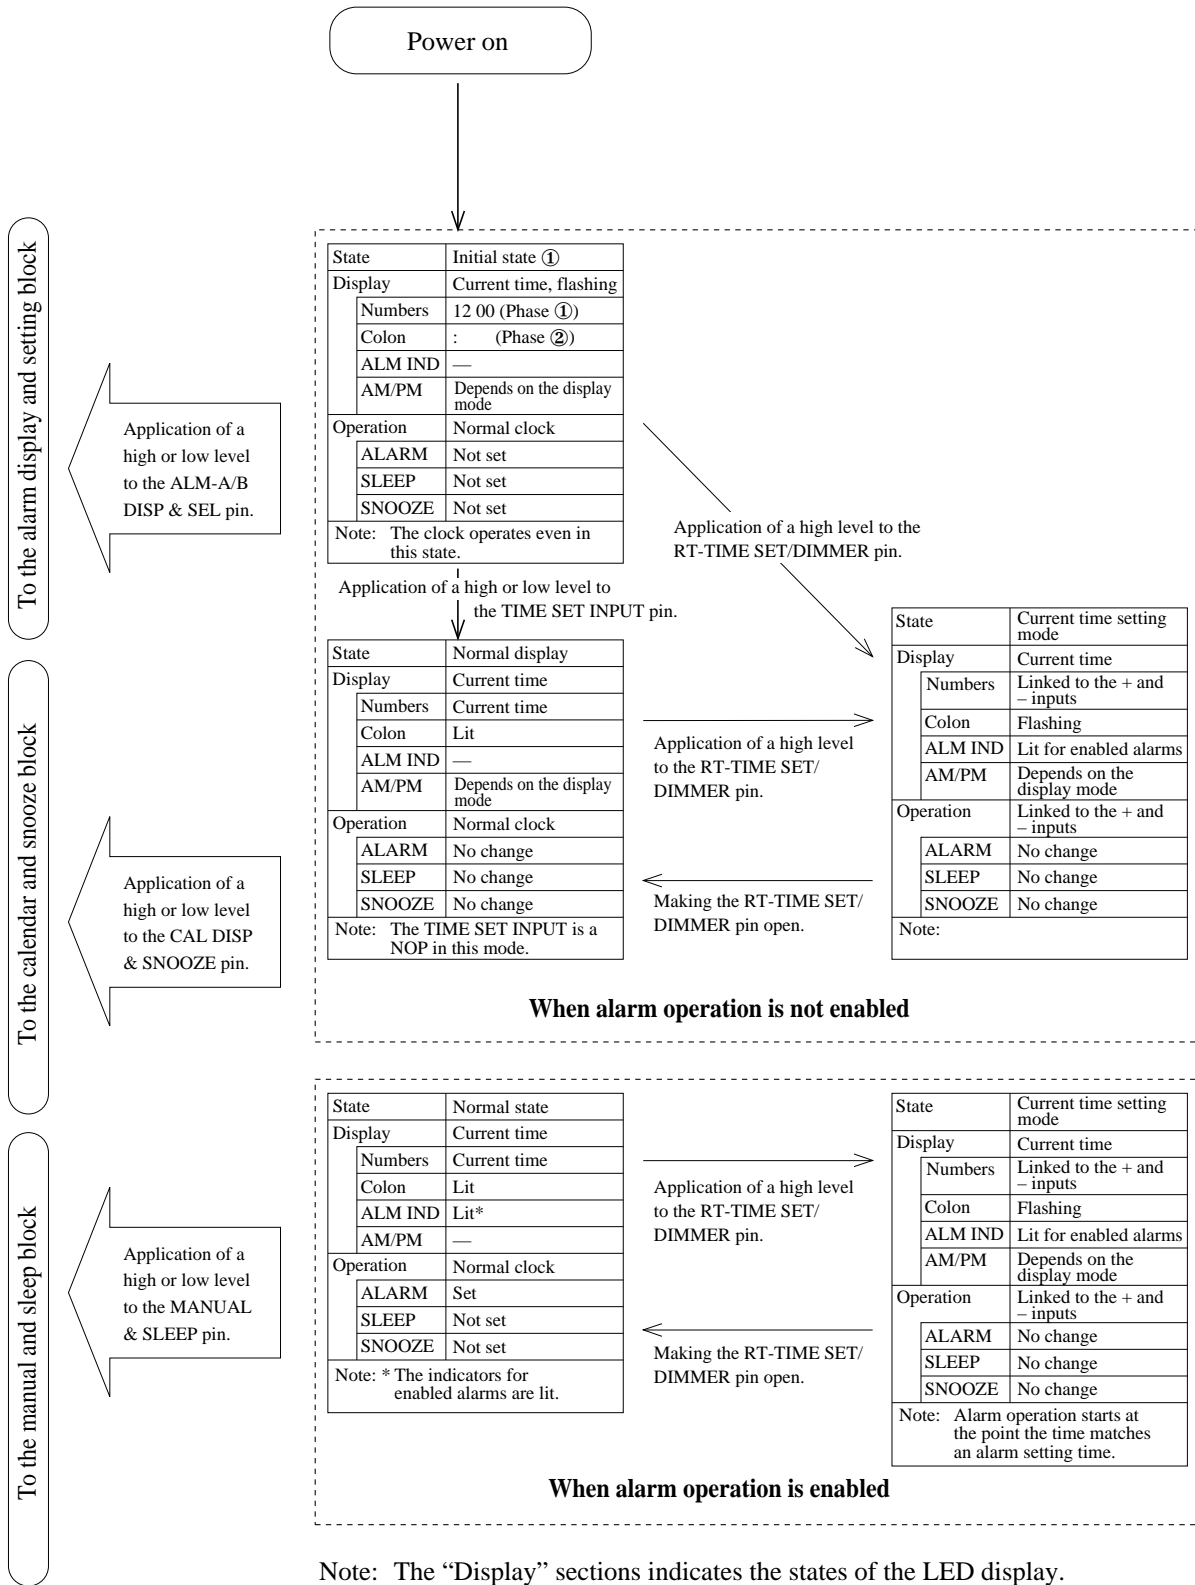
Power on

To the alarm display and setting block

Application of a high or low level to the ALM-A/B DISP & SEL pin.

| State | | Initial state ① |
|---|---|---|
| Display | | Current time, flashing |
| | Numbers | 12 00 (Phase ①) |
| | Colon | : (Phase ②) |
| | ALM IND | — |
| | AM/PM | Depends on the display mode |
| Operation | | Normal clock |
| | ALARM | Not set |
| | SLEEP | Not set |
| | SNOOZE | Not set |

Note: The clock operates even in this state.

Application of a high level to the RT-TIME SET/DIMMER pin.

Application of a high or low level to the TIME SET INPUT pin.

| State | | Normal display |
|---|---|---|
| Display | | Current time |
| | Numbers | Current time |
| | Colon | Lit |
| | ALM IND | — |
| | AM/PM | Depends on the display mode |
| Operation | | Normal clock |
| | ALARM | No change |
| | SLEEP | No change |
| | SNOOZE | No change |

Note: The TIME SET INPUT is a NOP in this mode.

Application of a high level to the RT-TIME SET/ DIMMER pin.

Making the RT-TIME SET/ DIMMER pin open.

| State | | Current time setting mode |
|---|---|---|
| Display | | Current time |
| | Numbers | Linked to the + and – inputs |
| | Colon | Flashing |
| | ALM IND | Lit for enabled alarms |
| | AM/PM | Depends on the display mode |
| Operation | | Linked to the + and – inputs |
| | ALARM | No change |
| | SLEEP | No change |
| | SNOOZE | No change |

Note:

To the calendar and snooze block

Application of a high or low level to the CAL DISP & SNOOZE pin.

When alarm operation is not enabled

To the manual and sleep block

Application of a high or low level to the MANUAL & SLEEP pin.

| State | | Normal state |
|---|---|---|
| Display | | Current time |
| | Numbers | Current time |
| | Colon | Lit |
| | ALM IND | Lit* |
| | AM/PM | — |
| Operation | | Normal clock |
| | ALARM | Set |
| | SLEEP | Not set |
| | SNOOZE | Not set |

Note: * The indicators for enabled alarms are lit.

Application of a high level to the RT-TIME SET/ DIMMER pin.

Making the RT-TIME SET/ DIMMER pin open.

| State | | Current time setting mode |
|---|---|---|
| Display | | Current time |
| | Numbers | Linked to the + and – inputs |
| | Colon | Flashing |
| | ALM IND | Lit for enabled alarms |
| | AM/PM | Depends on the display mode |
| Operation | | Linked to the + and – inputs |
| | ALARM | No change |
| | SLEEP | No change |
| | SNOOZE | No change |

Note: Alarm operation starts at the point the time matches an alarm setting time.

When alarm operation is enabled

Note: The “Display” sections indicates the states of the LED display.